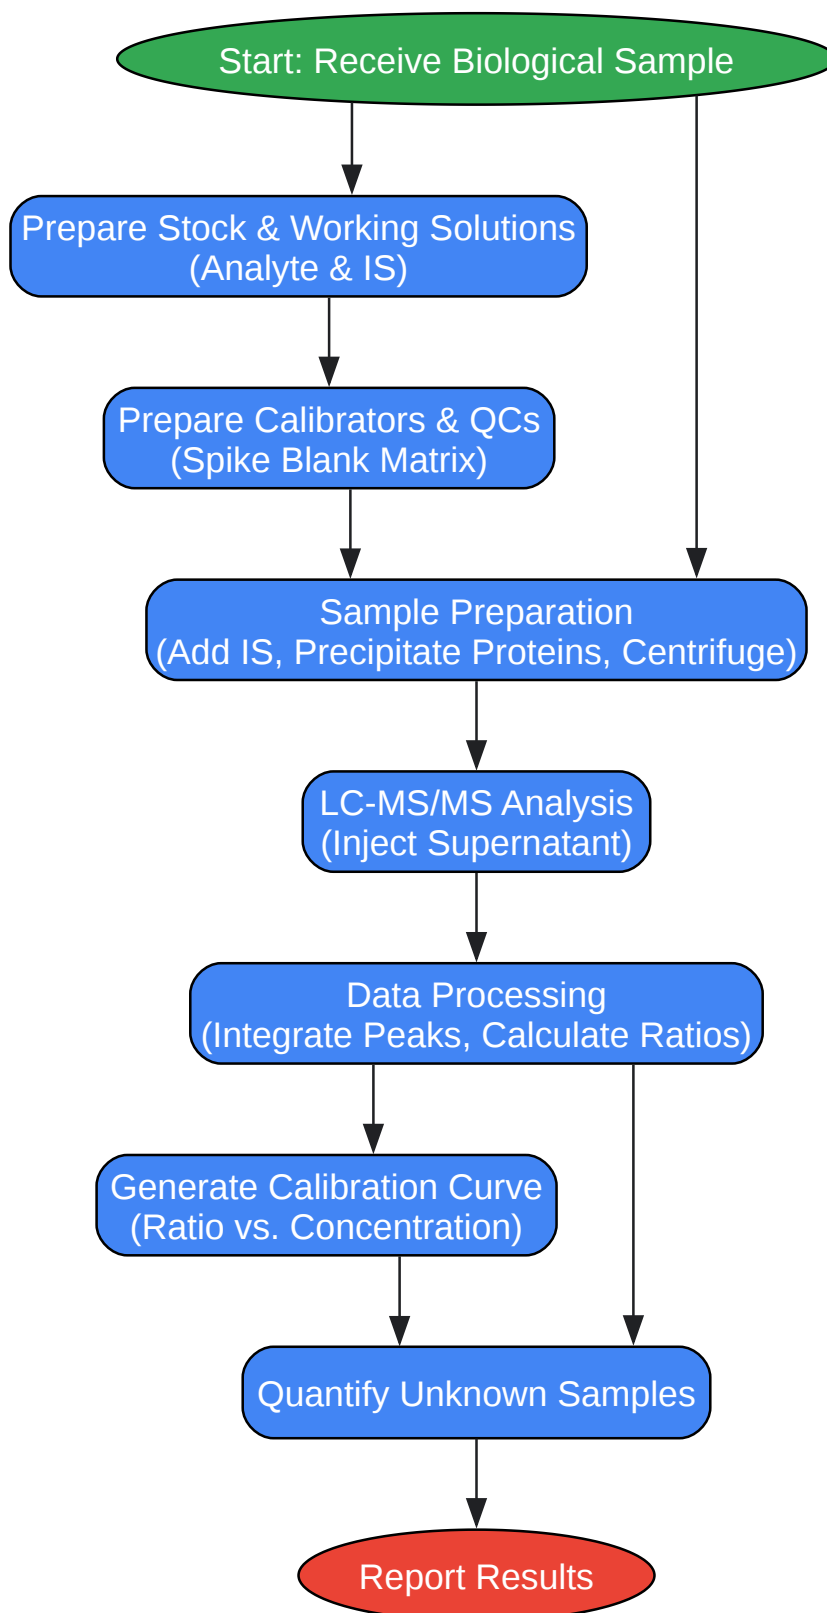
Start: Receive Biological Sample

Prepare Stock & Working Solutions
(Analyte & IS)

Prepare Calibrators & QCs
(Spike Blank Matrix)

Sample Preparation
(Add IS, Precipitate Proteins, Centrifuge)

LC-MS/MS Analysis
(Inject Supernatant)

Data Processing
(Integrate Peaks, Calculate Ratios)

Generate Calibration Curve
(Ratio vs. Concentration)

Quantify Unknown Samples

Report Results